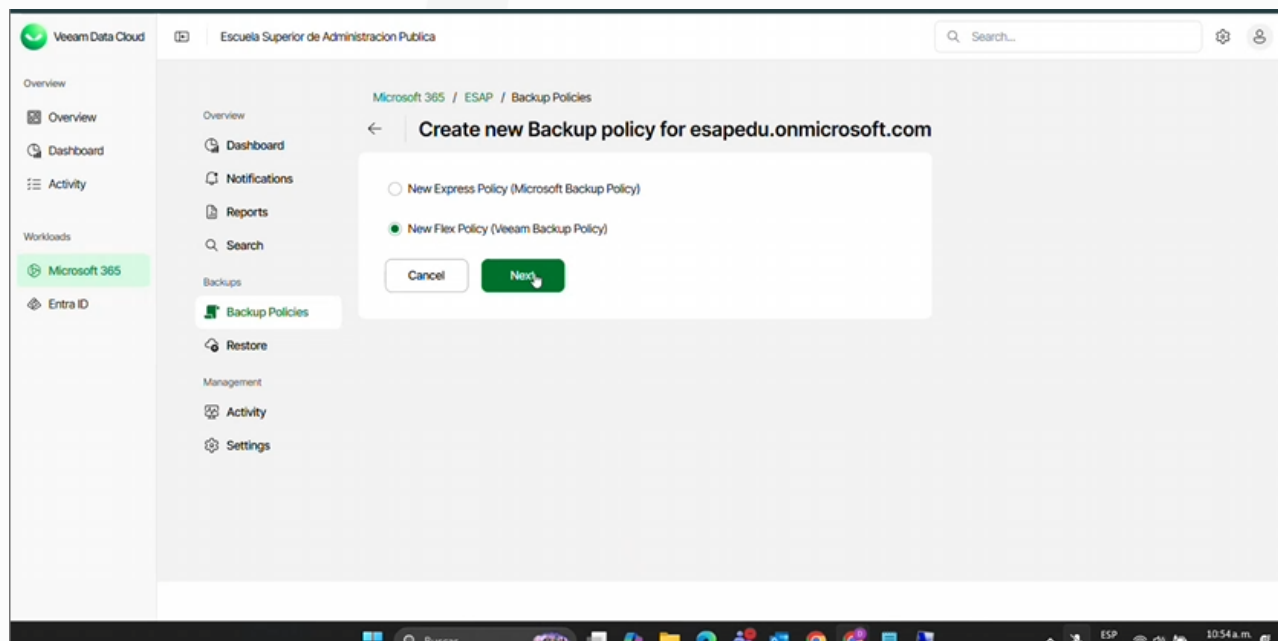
Veeam Data Cloud

Escuela Superior de Administracion Publica

Search...

Overview

Overview

Dashboard

Activity

Workloads

Microsoft 365

Entra ID

Overview

Dashboard

Notifications

Reports

Search

Backups

Backup Policies

Restore

Management

Activity

Settings

Microsoft 365 / ESAP / Backup Policies

Create new Backup policy for esapedu.onmicrosoft.com

New Express Policy (Microsoft Backup Policy)

New Flex Policy (Veeam Backup Policy)

Cancel

Next

Buscar

ESP

10:54 a.m.